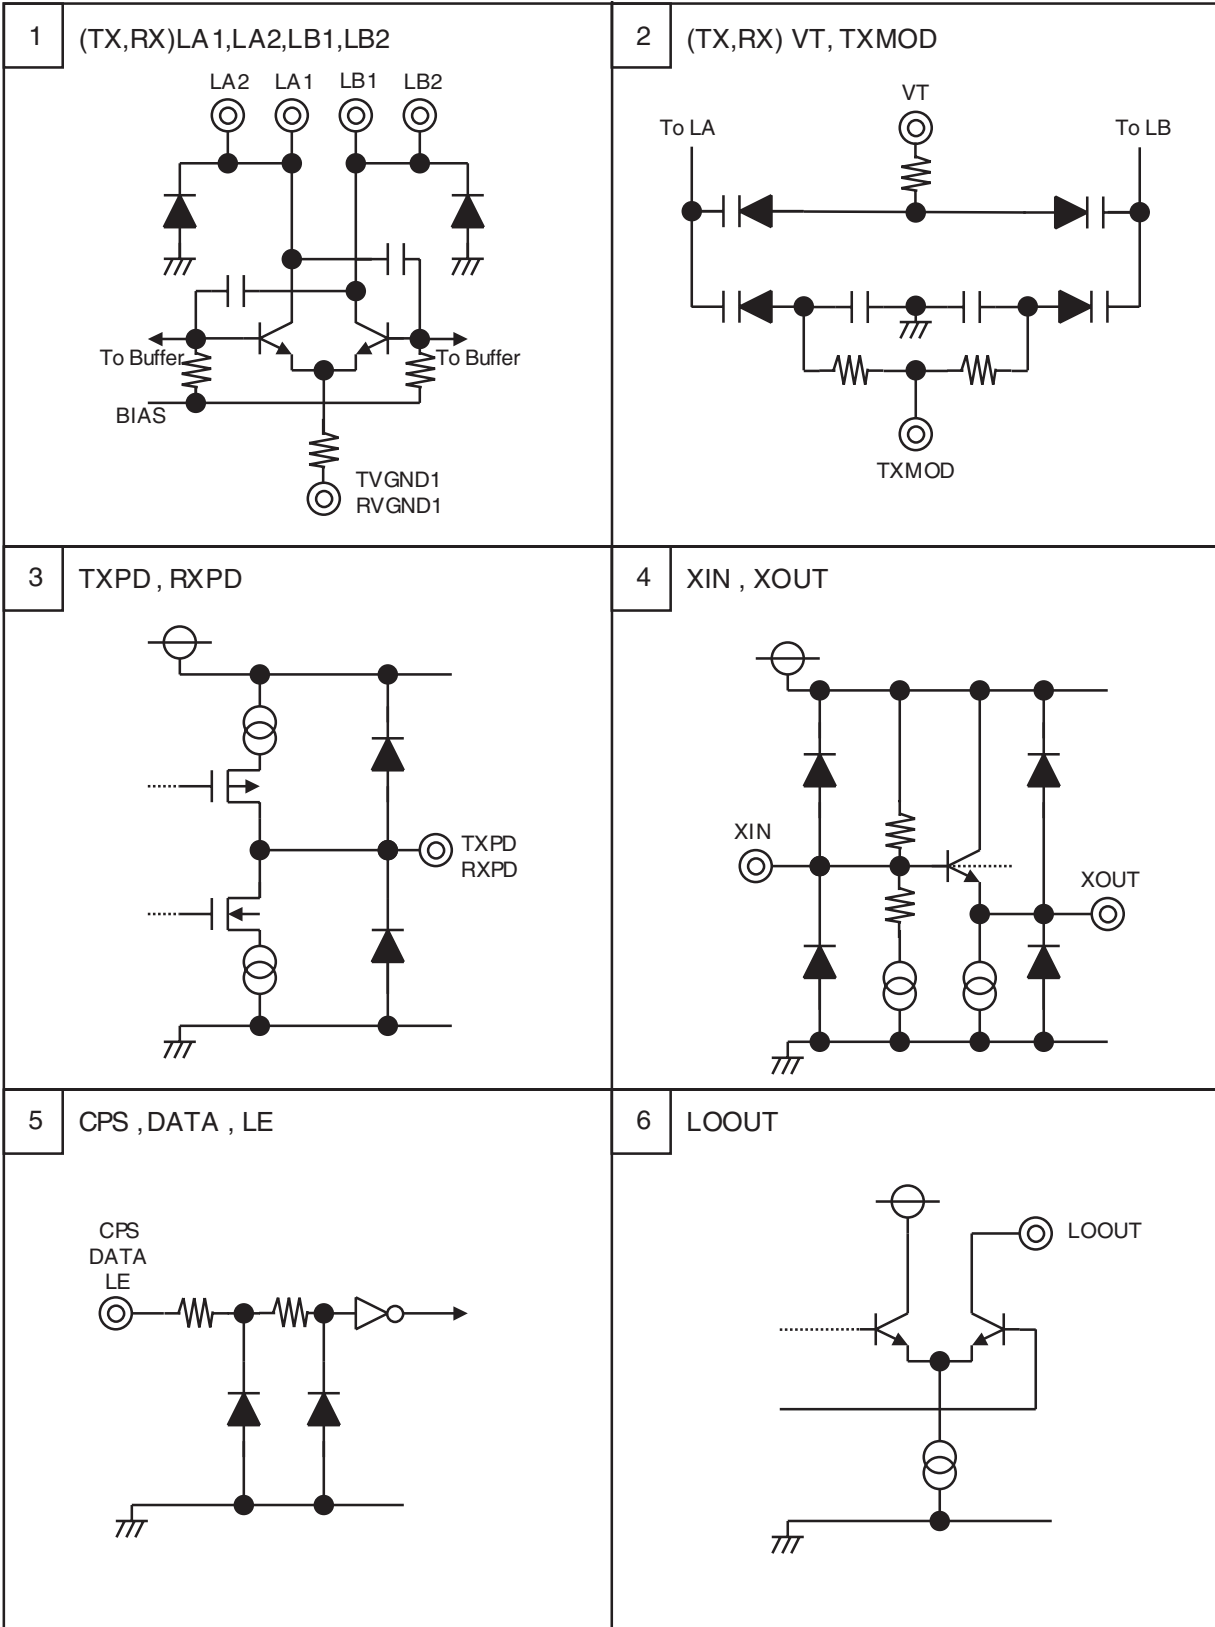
1 (TX,RX)LA1,LA2,LB1,LB2

LA2 LA1 LB1 LB2

To Buffer To Buffer

BIAS

TVGND1
RVGND1

2 (TX,RX) VT, TXMOD

VT

To LA To LB

TXMOD

3 TXPD , RXPD

TXPD
RXPD

4 XIN , XOUT

XIN

XOUT

5 CPS , DATA , LE

CPS
DATA
LE

6 LOOUT

LOOUT